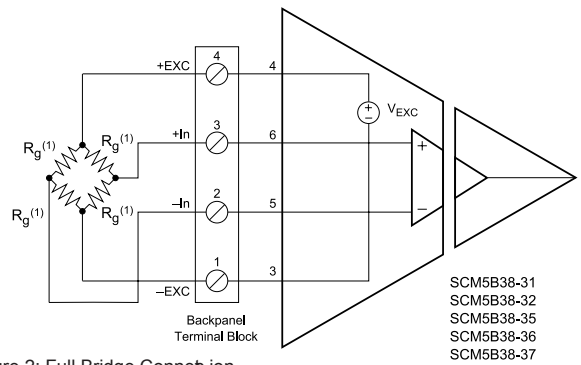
+EXC
4
4
$V_{EXC}$
$R_g^{(1)}$
$R_g^{(1)}$
+In
3
6
+
$R_g^{(1)}$
$R_g^{(1)}$
–In
2
5
–
1
3
–EXC
Backpanel Terminal Block
SCM5B38-31
SCM5B38-32
SCM5B38-35
SCM5B38-36
SCM5B38-37
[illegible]re 2: Full Bridge Connection